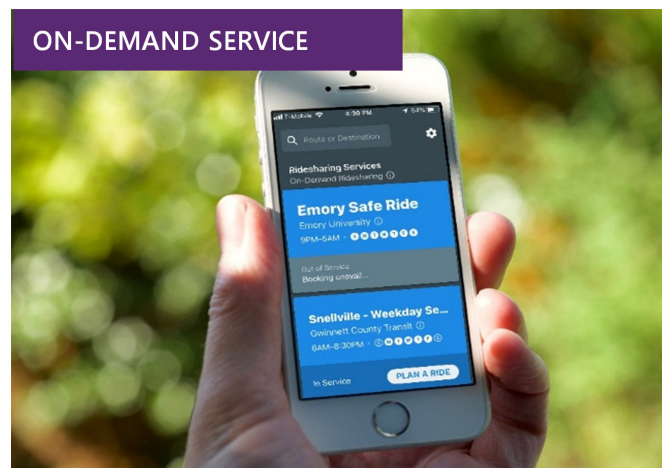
ON-DEMAND SERVICE

T-Mobile 4:30 PM 54%

Route or Destination

Ridesharing Services
On-Demand Ridesharing ⓘ

Emory Safe Ride
Emory University ⓘ
9PM–5AM · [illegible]

Out of Service
Booking unavail...

Snellville - Weekday Se...
Gwinnett County Transit ⓘ
6AM–8:30PM · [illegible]

In Service PLAN A RIDE